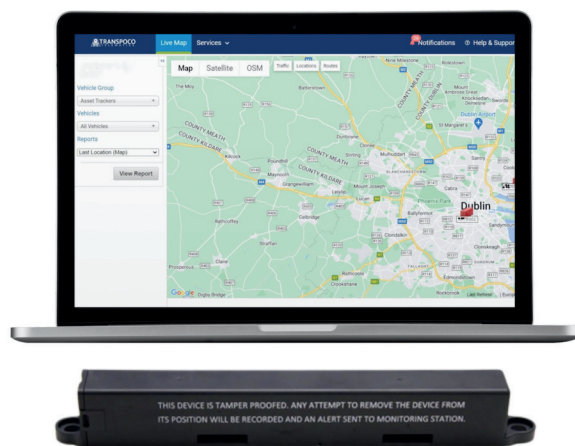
TRANSPOCO
Live Map
Services
Notifications
Help & Suppor

Vehicle Group
Asset Trackers
Vehicles
All Vehicles
Reports
Last Location (Map)
View Report

Map
Satellite
OSM
Traffic
Locations
Routes

The Mill
COUNTY MEATH
COUNTY KILDARE
Kilcock
Maynooth
Straffan
Leixlip
Celbridge
COUNTY DUBLIN
Dunboyne
Mulhuddart
Lucan
Clondalkin
Blanchardstown
Dublin
Dublin Airport
Swords
Malahide
Santry
Tallaght
Dún Laoghaire
Sandyford
Rathcoole
Newcastle
Saggart
Clane
Prosperous
Rathcoffey
Ballyfermot
Rathfarnham
St Margaret's
Ratoath
Ashbourne
Kinsealy
Knocksedan
Mount Merrion
Cabra
Phoenix Park
Ballymount
Rockbrook
Enniskerry
Google
Map data

THIS DEVICE IS TAMPER PROOFED. ANY ATTEMPT TO REMOVE THE DEVICE FROM ITS POSITION WILL BE RECORDED AND AN ALERT SENT TO MONITORING STATION.